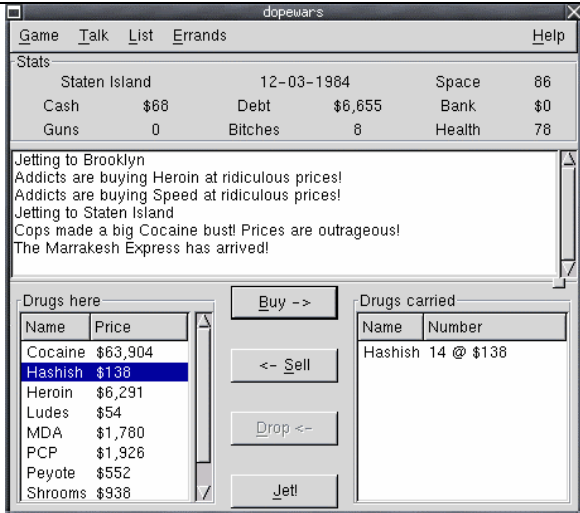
dopewars

Game Talk List Errands Help

Stats

| Staten Island | | 12-03-1984 | | Space | 86 |
|---|---|---|---|---|---|
| Cash | $68 | Debt | $6,655 | Bank | $0 |
| Guns | 0 | Bitches | 8 | Health | 78 |

Jetting to Brooklyn
Addicts are buying Heroin at ridiculous prices!
Addicts are buying Speed at ridiculous prices!
Jetting to Staten Island
Cops made a big Cocaine bust! Prices are outrageous!
The Marrakesh Express has arrived!

Drugs here

| Name | Price |
|---|---|
| Cocaine | $63,904 |
| Hashish | $138 |
| Heroin | $6,291 |
| Ludes | $54 |
| MDA | $1,780 |
| PCP | $1,926 |
| Peyote | $552 |
| Shrooms | $938 |

Buy ->

<- Sell

Drop <-

Jet!

Drugs carried

| Name | Number |
|---|---|
| Hashish | 14 @ $138 |